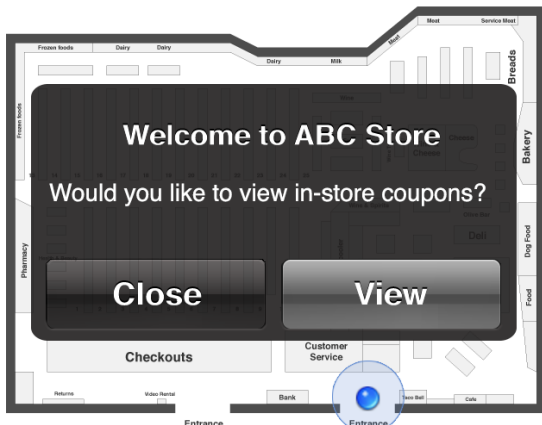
Meat
Service Meat
Frozen foods
Dairy
Dairy
Dairy
Milk
Beef
Breads
Frozen foods
Bakery
Pharmacy
Dog Food
Food

Welcome to ABC Store
Would you like to view in-store coupons?

Close
View

Checkouts
Customer Service
Returns
Video Rental
Bank
Taco Bell
Cafe
Entrance
Entrance